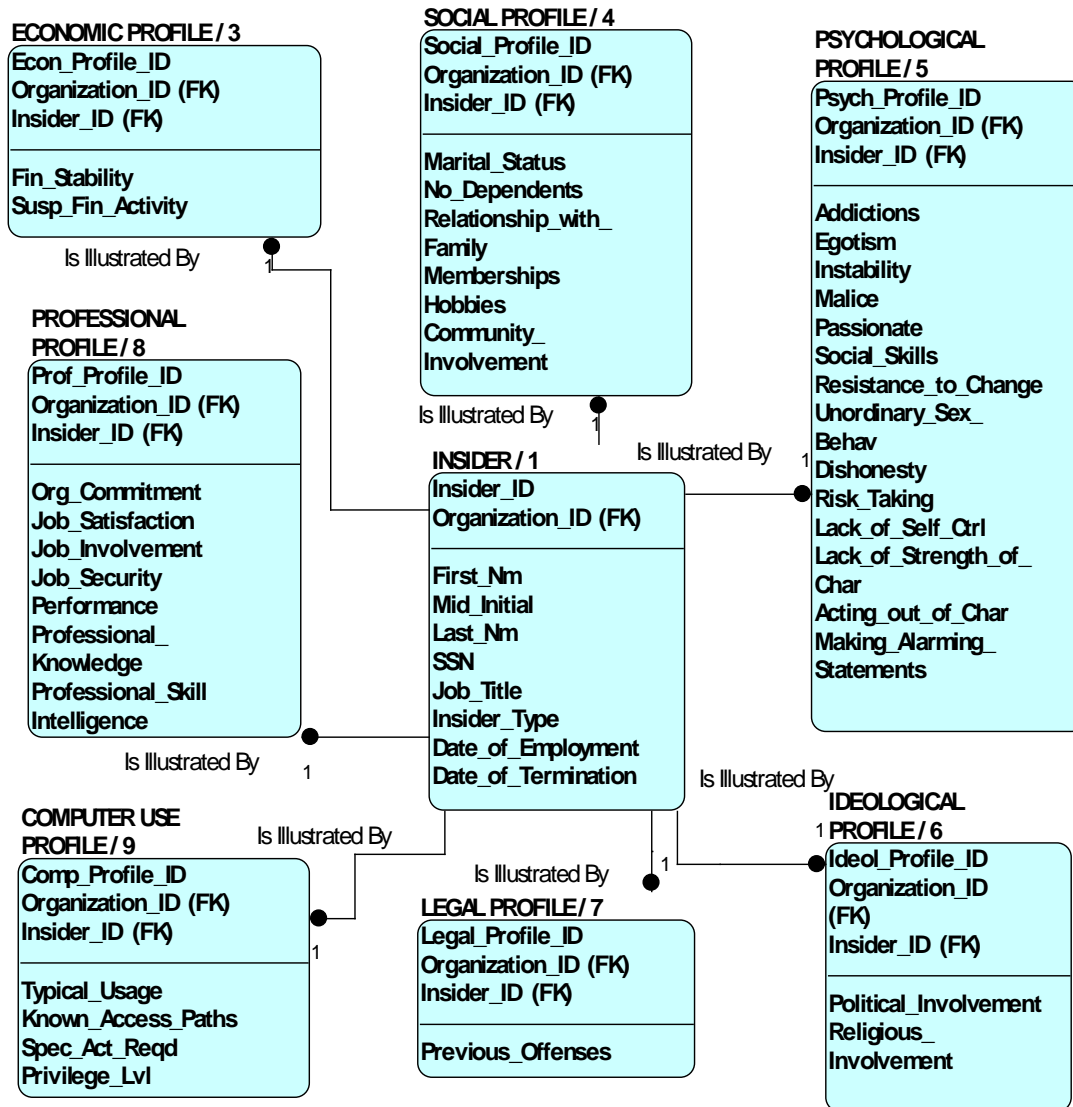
ECONOMIC PROFILE / 3
Econ_Profile_ID
Organization_ID (FK)
Insider_ID (FK)

Fin_Stability
Susp_Fin_Activity

Is Illustrated By
1

SOCIAL PROFILE / 4
Social_Profile_ID
Organization_ID (FK)
Insider_ID (FK)

Marital_Status
No_Dependents
Relationship_with_Family
Memberships
Hobbies
Community_Involvement

Is Illustrated By
1

PSYCHOLOGICAL PROFILE / 5
Psych_Profile_ID
Organization_ID (FK)
Insider_ID (FK)

Addictions
Egotism
Instability
Malice
Passionate
Social_Skills
Resistance_to_Change
Unordinary_Sex_Behav
Dishonesty
Risk_Taking
Lack_of_Self_Ctrl
Lack_of_Strength_of_Char
Acting_out_of_Char
Making_Alarming_Statements

Is Illustrated By
1

PROFESSIONAL PROFILE / 8
Prof_Profile_ID
Organization_ID (FK)
Insider_ID (FK)

Org_Commitment
Job_Satisfaction
Job_Involvement
Job_Security
Performance
Professional_Knowledge
Professional_Skill
Intelligence

Is Illustrated By
1

INSIDER / 1
Insider_ID
Organization_ID (FK)

First_Nm
Mid_Initial
Last_Nm
SSN
Job_Title
Insider_Type
Date_of_Employment
Date_of_Termination

Is Illustrated By

COMPUTER USE PROFILE / 9
Comp_Profile_ID
Organization_ID (FK)
Insider_ID (FK)

Typical_Usage
Known_Access_Paths
Spec_Act_Reqd
Privilege_Lvl

Is Illustrated By
1

Is Illustrated By
1

LEGAL PROFILE / 7
Legal_Profile_ID
Organization_ID (FK)
Insider_ID (FK)

Previous_Offenses

1
IDEOLOGICAL PROFILE / 6
Ideol_Profile_ID
Organization_ID (FK)
Insider_ID (FK)

Political_Involvement
Religious_Involvement